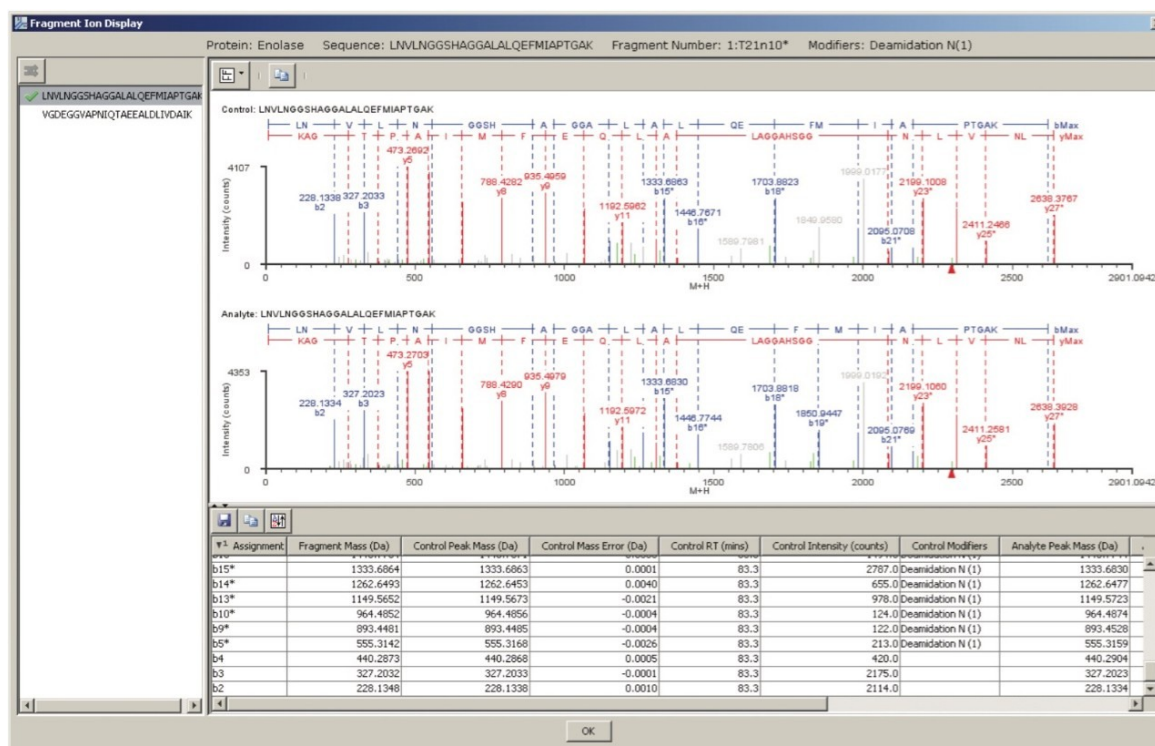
Fragment Ion Display

Protein: Enolase Sequence: LNVLNGGSHAGGALALQEFMIAPTGAK Fragment Number: 1:T21n10* Modifiers: Deamidation N(1)

LNVLNGGSHAGGALALQEFMIAPTGAK
VGDEGGVAPNIQTAEEALDLIVDAIK

Control: LNVLNGGSHAGGALALQEFMIAPTGAK

LN V L N GGSH A GGA L A L QE FM I A PTGAK bMax
KAG T P A I M F E Q L A L LAGGAHSGG N L V NL yMax

4107
Intensity (counts)
0

228.1338 b2
327.2033 b3
473.2692 y5
788.4282 y8
935.4959 y9
1192.5962 y11
1333.6863 b15*
1446.7671 b16*
1589.7981
1703.8823 b18*
1849.9580
1999.0177
2095.0708 b21*
2199.1008 y23*
2411.2466 y25*
2638.3767 y27*

0 500 1000 1500 2000 2500 2901.0942
M+H

Analyte: LNVLNGGSHAGGALALQEFMIAPTGAK

LN V L N GGSH A GGA L A L QE F M I A PTGAK bMax
KAG T P A I M F E Q L A L LAGGAHSGG N L V NL yMax

4353
Intensity (counts)
0

228.1334 b2
327.2023 b3
473.2703 y5
788.4290 y8
935.4979 y9
1192.5972 y11
1333.6830 b15*
1446.7744 b16*
1589.7806
1703.8818 b18*
1850.9447 b19*
1999.0190
2095.0769 b21*
2199.1060 y23*
2411.2581 y25*
2638.3928 y27*

0 500 1000 1500 2000 2500 2901.0942
M+H

| Assignment | Fragment Mass (Da) | Control Peak Mass (Da) | Control Mass Error (Da) | Control RT (mins) | Control Intensity (counts) | Control Modifiers | Analyte Peak Mass (Da) |
|---|---|---|---|---|---|---|---|
| b15* | 1333.6864 | 1333.6863 | 0.0001 | 83.3 | 2787.0 | Deamidation N (1) | 1333.6830 |
| b14* | 1262.6493 | 1262.6453 | 0.0040 | 83.3 | 655.0 | Deamidation N (1) | 1262.6477 |
| b13* | 1149.5652 | 1149.5673 | -0.0021 | 83.3 | 978.0 | Deamidation N (1) | 1149.5723 |
| b10* | 964.4852 | 964.4856 | -0.0004 | 83.3 | 124.0 | Deamidation N (1) | 964.4874 |
| b9* | 893.4481 | 893.4485 | -0.0004 | 83.3 | 122.0 | Deamidation N (1) | 893.4528 |
| b5* | 555.3142 | 555.3168 | -0.0026 | 83.3 | 213.0 | Deamidation N (1) | 555.3159 |
| b4 | 440.2873 | 440.2868 | 0.0005 | 83.3 | 420.0 | | 440.2904 |
| b3 | 327.2032 | 327.2033 | -0.0001 | 83.3 | 2175.0 | | 327.2023 |
| b2 | 228.1348 | 228.1338 | 0.0010 | 83.3 | 2114.0 | | 228.1334 |

OK